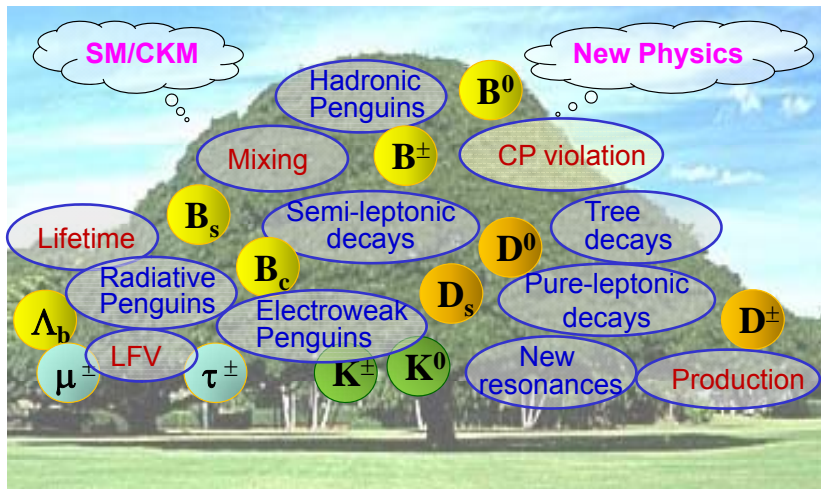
SM/CKM

New Physics

Hadronic Penguins

$B^0$

Mixing

$B^\pm$

CP violation

$B_s$

Lifetime

Semi-leptonic decays

Tree decays

$D^0$

$B_c$

Radiative Penguins

$D_s$

Pure-leptonic decays

$\Lambda_b$

Electroweak Penguins

$D^\pm$

$\mu^\pm$

LFV

$\tau^\pm$

$K^\pm$

$K^0$

New resonances

Production